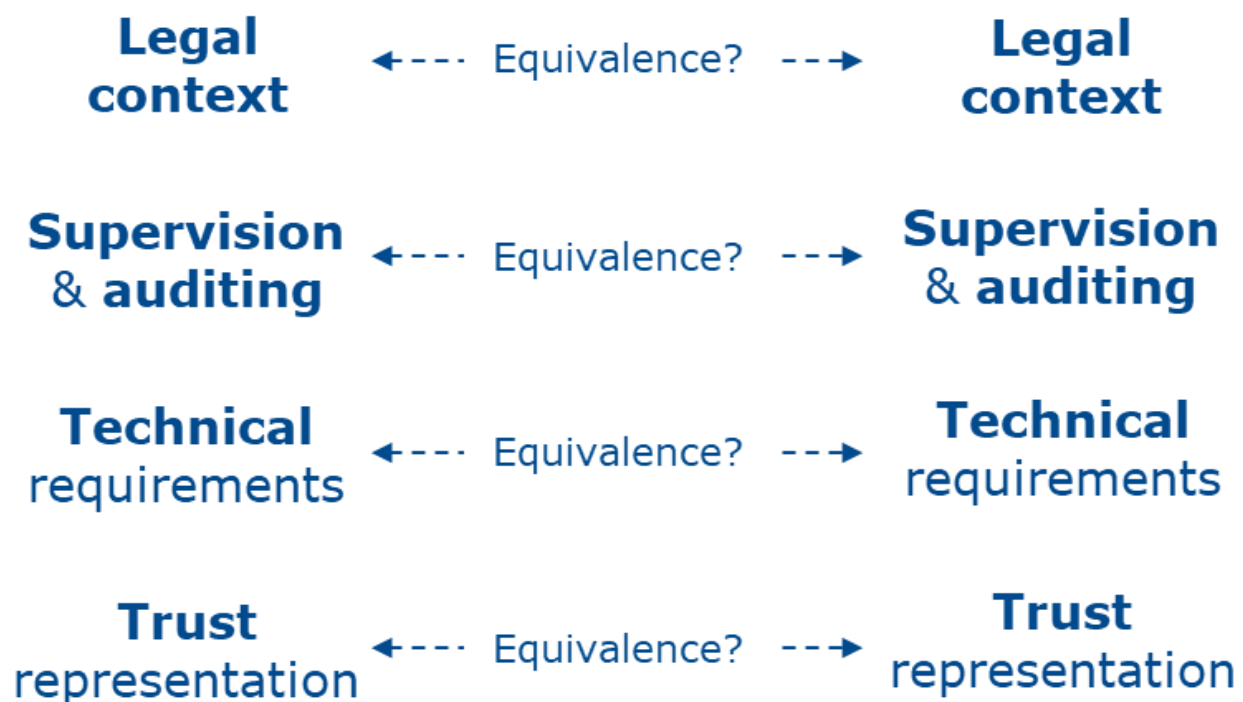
Legal context Equivalence? Legal context

Supervision & auditing Equivalence? Supervision & auditing

Technical requirements Equivalence? Technical requirements

Trust representation Equivalence? Trust representation